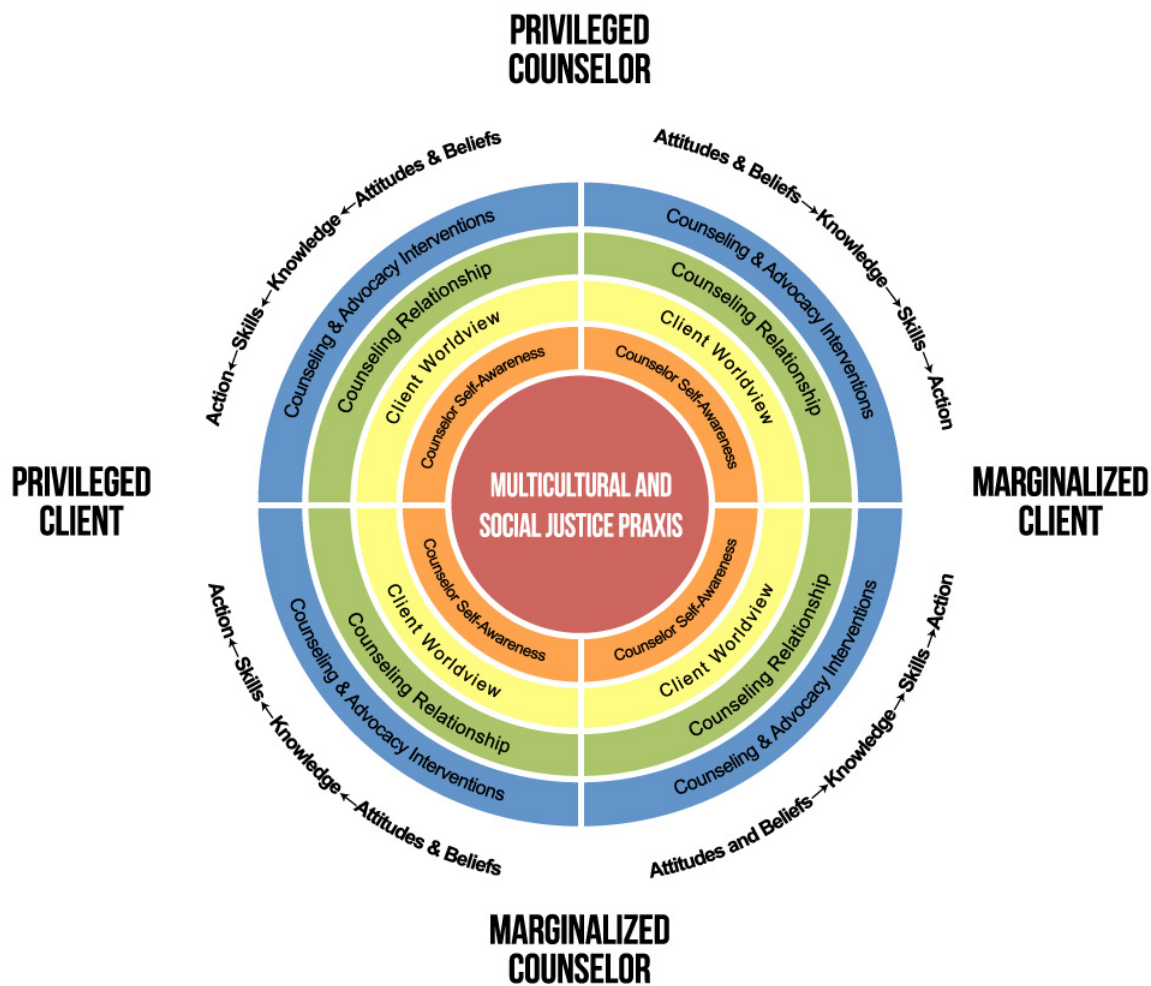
PRIVILEGED COUNSELOR

Action←Skills←Knowledge←Attitudes & Beliefs

Attitudes & Beliefs→Knowledge→Skills→Action

Counseling & Advocacy Interventions

Counseling Relationship

Client Worldview

Counselor Self-Awareness

Counseling & Advocacy Interventions

Counseling Relationship

Client Worldview

Counselor Self-Awareness

PRIVILEGED CLIENT

MULTICULTURAL AND SOCIAL JUSTICE PRAXIS

MARGINALIZED CLIENT

Counselor Self-Awareness

Client Worldview

Counseling Relationship

Counseling & Advocacy Interventions

Counselor Self-Awareness

Client Worldview

Counseling Relationship

Counseling & Advocacy Interventions

Action←Skills←Knowledge←Attitudes & Beliefs

Attitudes and Beliefs→Knowledge→Skills→Action

MARGINALIZED COUNSELOR